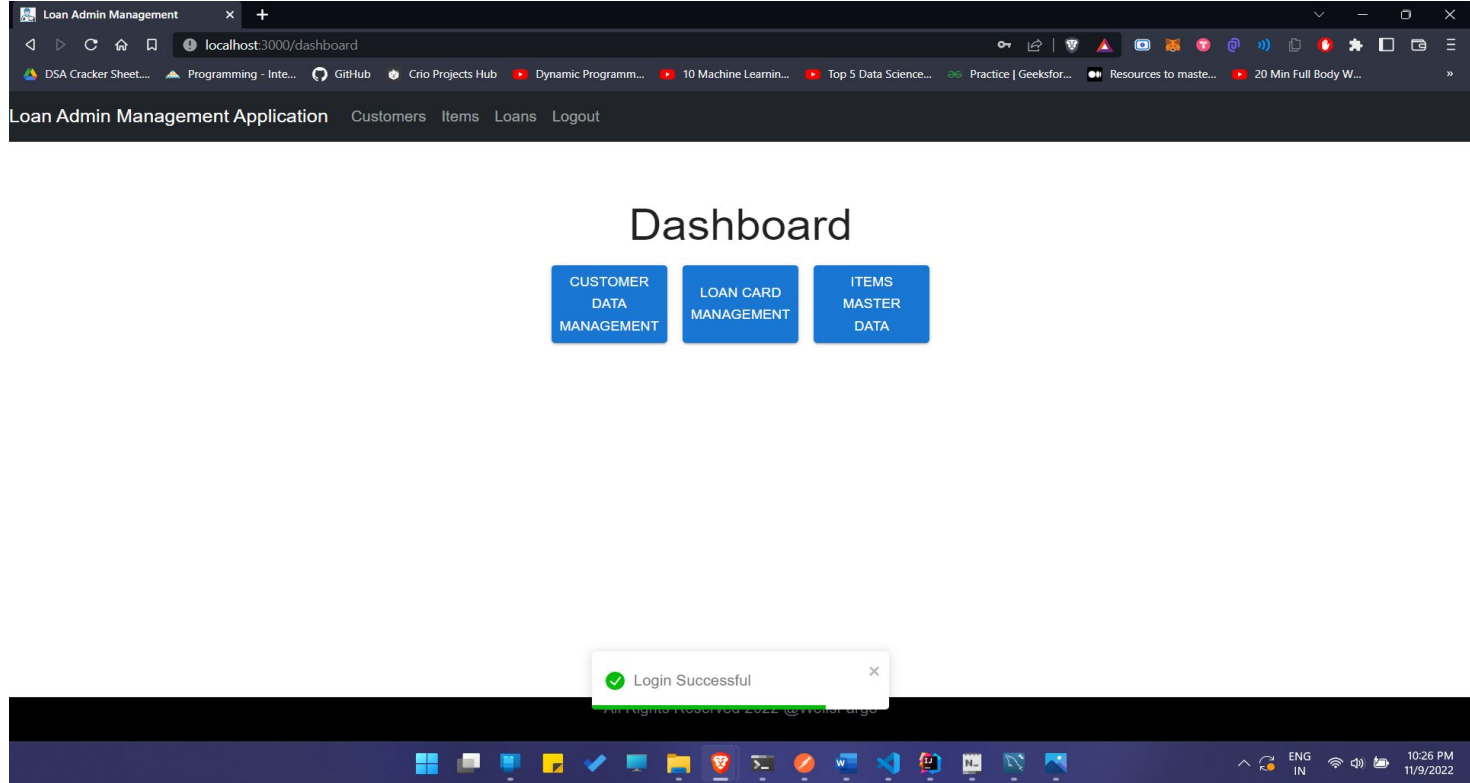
Loan Admin Management ×

localhost:3000/dashboard

DSA Cracker Sheet.... Programming - Inte... GitHub Crio Projects Hub Dynamic Programm... 10 Machine Learnin... Top 5 Data Science... Practice | Geeksfor... Resources to maste... 20 Min Full Body W...

Loan Admin Management Application Customers Items Loans Logout

Dashboard

CUSTOMER DATA MANAGEMENT

LOAN CARD MANAGEMENT

ITEMS MASTER DATA

Login Successful ×

All Rights Reserved 2022 @WellsFargo

ENG IN 10:26 PM 11/9/2022